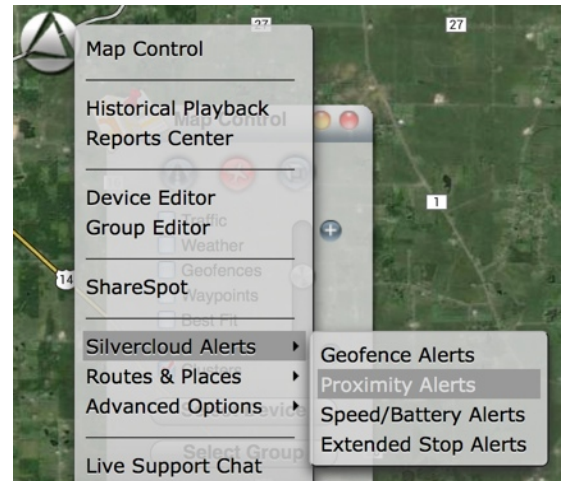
27

27

Map Control

Historical Playback
Reports Center

Map Control

Device Editor
Group Editor

Traffic
Weather
Geofences
Waypoints
Best Fit

1

14

ShareSpot

Silvercloud Alerts
Routes & Places
Advanced Options

Geofence Alerts
Proximity Alerts
Speed/Battery Alerts
Extended Stop Alerts

Select Device
Select Group

Live Support Chat